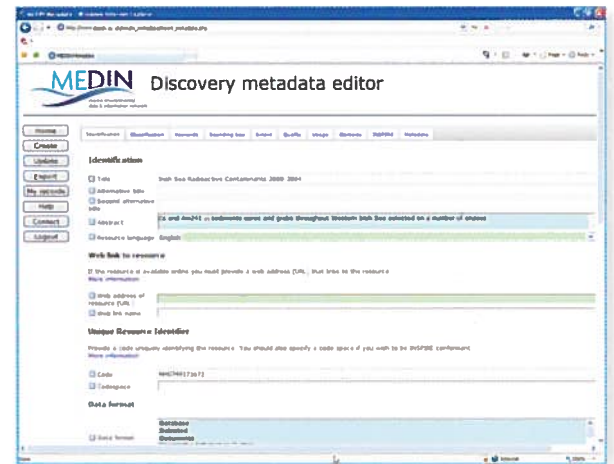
MEDIN
marine environmental data & information network

Discovery metadata editor

Home
Create
Update
Export
My records
Help
Contact
Logout

Identification | Classification | Keywords | Bounding box | Extent | Quality | Usage | Contacts | INSPIRE | Metadata

Identification

Title: Irish Sea Radioactive Contaminants 2000 2004
Alternative title
Dataset alternative title
Abstract: Cs and Am241 in sediments cores and grabs throughout Western Irish Sea collected on a number of cruises
Resource language: English

Web link to resource

If the resource is available online you must provide a web address (URL) that links to the resource
More information

Web address of resource (URL)
Web link name

Unique Resource Identifier

Provide a code uniquely identifying the resource. You should also specify a code space if you wish to be INSPIRE conformant
More information

Code: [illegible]
Codespace

Data format

Data format: Database
Delimited
Documents